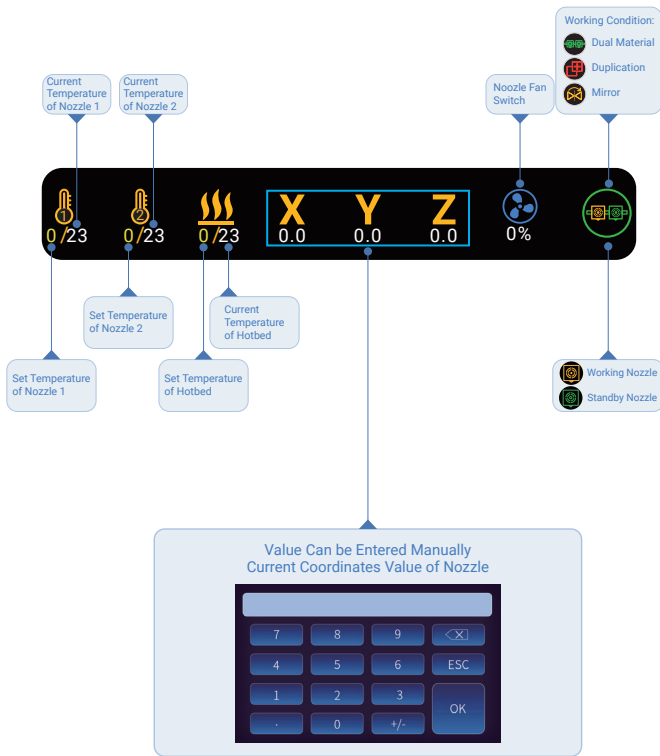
Working Condition:
Dual Material
Duplication
Mirror

Current Temperature of Nozzle 1

Current Temperature of Nozzle 2

Noozle Fan Switch

1
0 /23
2
0 /23
0 /23
X Y Z
0.0 0.0 0.0
0%

Set Temperature of Nozzle 2

Current Temperature of Hotbed

Set Temperature of Nozzle 1

Set Temperature of Hotbed

Working Nozzle
Standby Nozzle

Value Can be Entered Manually
Current Coordinates Value of Nozzle

| 7 | 8 | 9 | ⌫ |
|---|---|---|---|
| 4 | 5 | 6 | ESC |
| 1 | 2 | 3 | OK |
| . | 0 | +/- | |